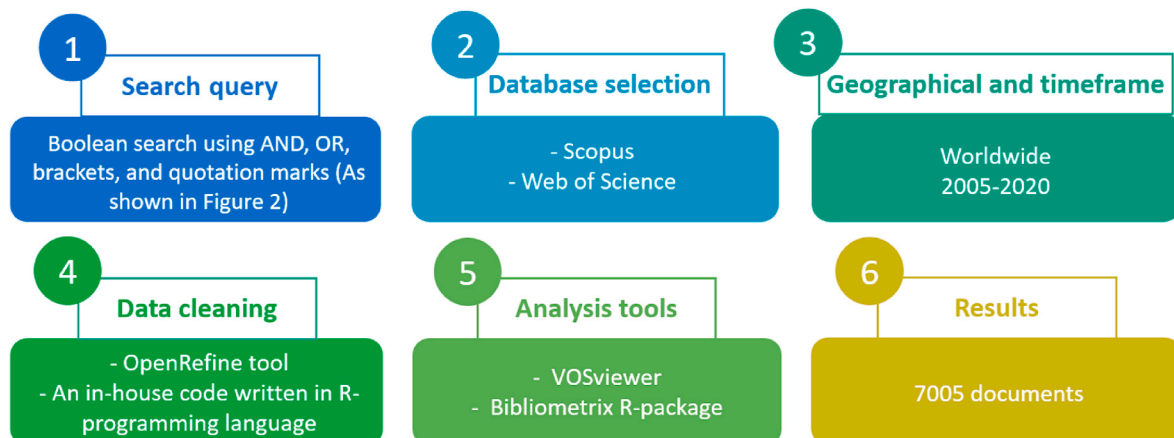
1

Search query

Boolean search using AND, OR, brackets, and quotation marks (As shown in Figure 2)

2

Database selection

- Scopus
- Web of Science

3

Geographical and timeframe

Worldwide
2005-2020

4

Data cleaning

- OpenRefine tool
- An in-house code written in R-programming language

5

Analysis tools

- VOSviewer
- Bibliometrix R-package

6

Results

7005 documents